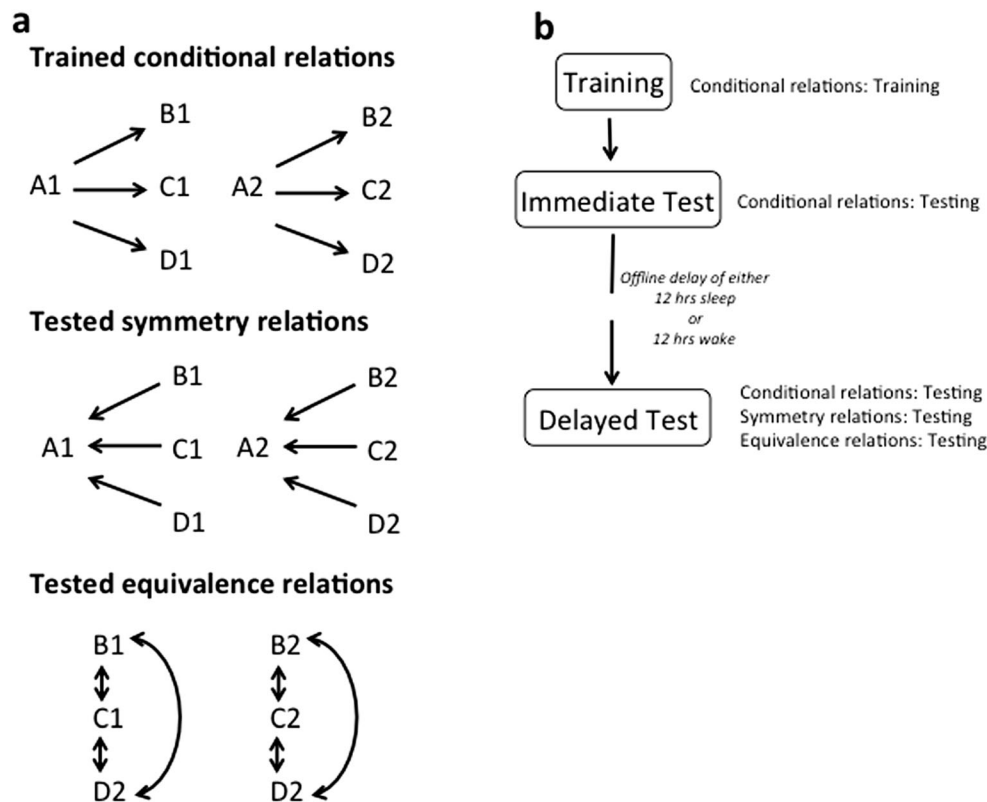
a

Trained conditional relations

B1
A1 C1
D1

B2
A2 C2
D2

Tested symmetry relations

B1
A1 C1
D1

B2
A2 C2
D2

Tested equivalence relations

B1
C1
D2

B2
C2
D2

b

Training Conditional relations: Training

Immediate Test Conditional relations: Testing

Offline delay of either 12 hrs sleep or 12 hrs wake

Delayed Test Conditional relations: Testing
Symmetry relations: Testing
Equivalence relations: Testing